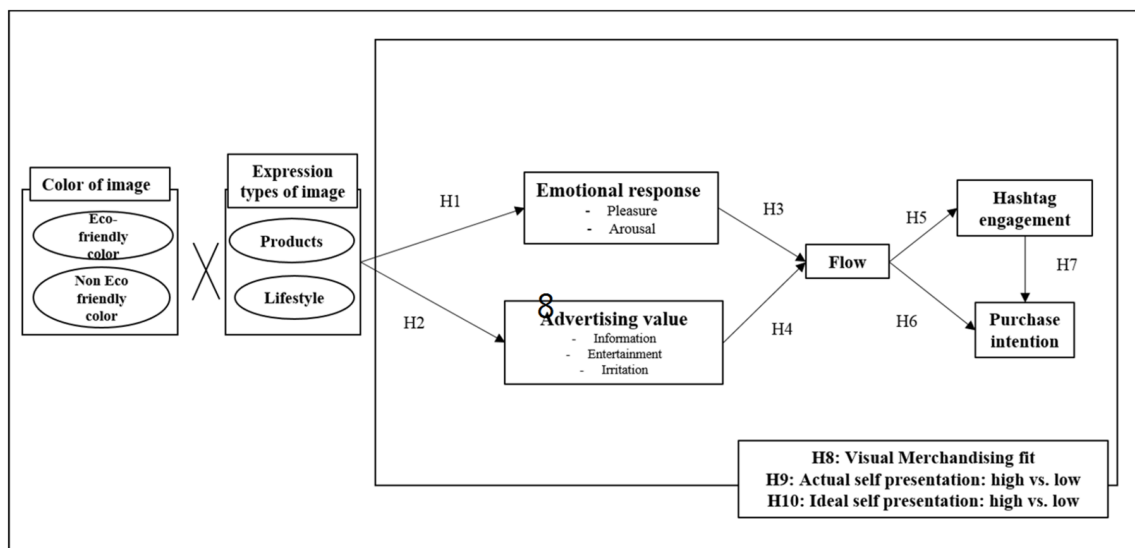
Color of image

Eco-friendly color

Non Eco friendly color

Expression types of image

Products

Lifestyle

H1

H2

Emotional response
- Pleasure
- Arousal

Advertising value
- Information
- Entertainment
- Irritation

H3

H4

Flow

H5

H6

Hashtag engagement

H7

Purchase intention

H8: Visual Merchandising fit
H9: Actual self presentation: high vs. low
H10: Ideal self presentation: high vs. low